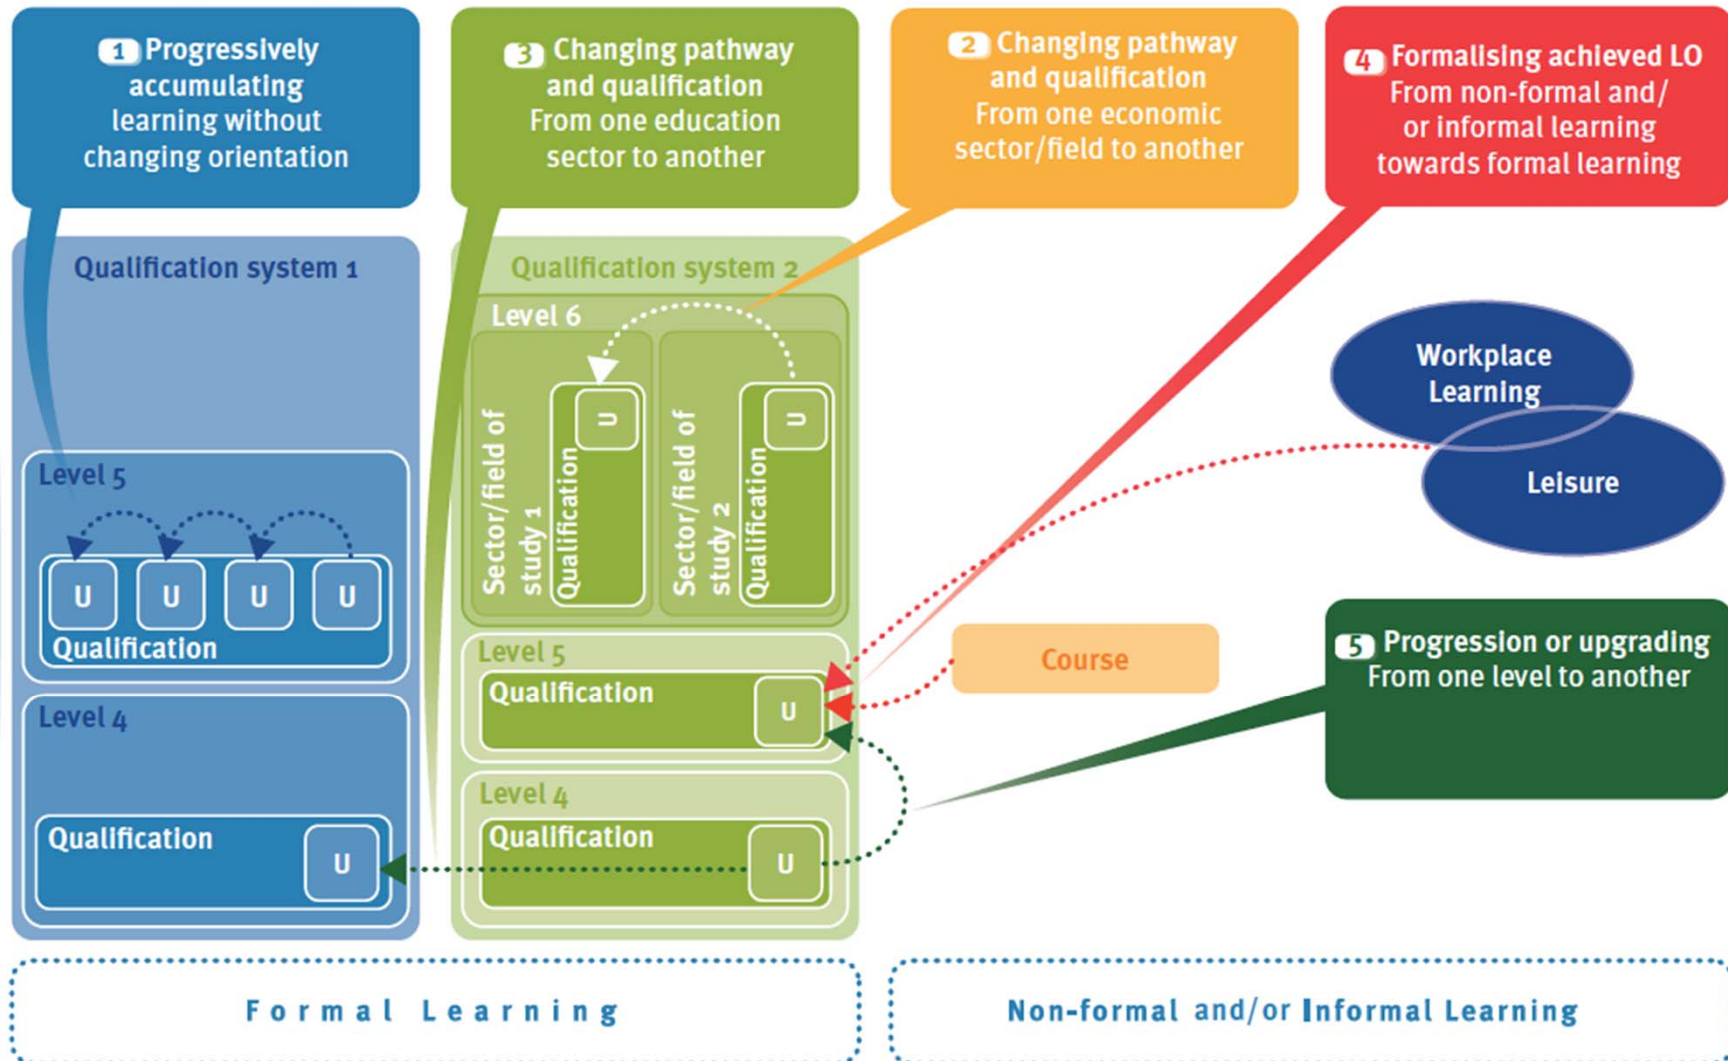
1 Progressively accumulating learning without changing orientation

3 Changing pathway and qualification From one education sector to another

2 Changing pathway and qualification From one economic sector/field to another

4 Formalising achieved LO From non-formal and/ or informal learning towards formal learning

Qualification system 1

Level 5

U U U U

Qualification

Level 4

Qualification U

Qualification system 2

Level 6

Sector/field of study 1

Qualification U

Sector/field of study 2

Qualification U

Level 5

Qualification U

Level 4

Qualification U

Workplace Learning

Leisure

Course

5 Progression or upgrading From one level to another

Formal Learning

Non-formal and/or Informal Learning